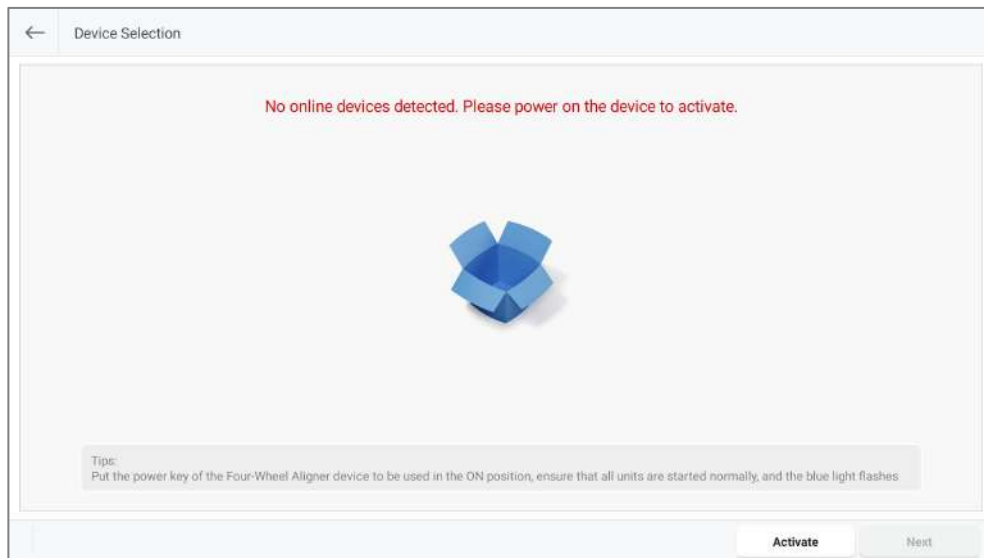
Device Selection

No online devices detected. Please power on the device to activate.

Tips:
Put the power key of the Four-Wheel Aligner device to be used in the ON position, ensure that all units are started normally, and the blue light flashes

Activate

Next